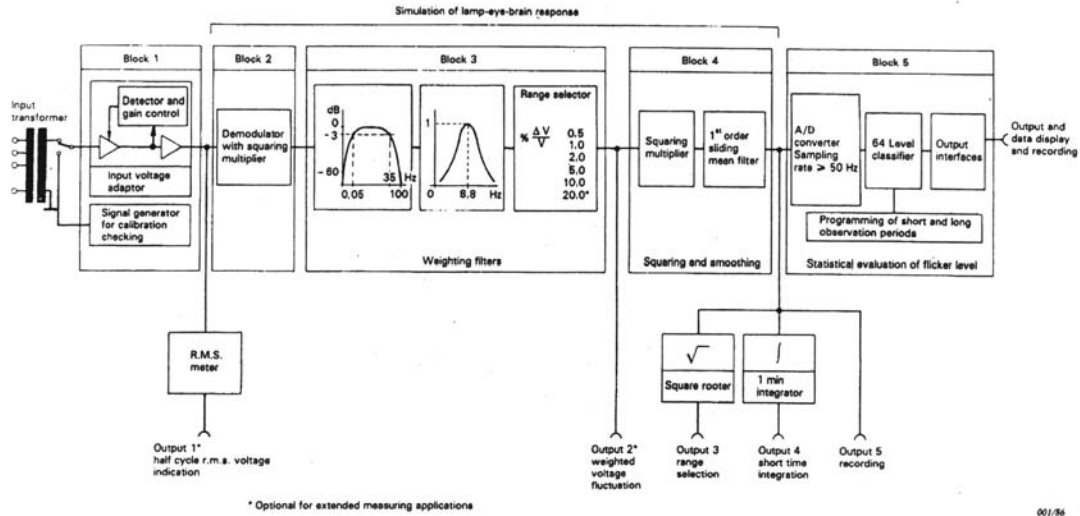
Simulation of lamp-eye-brain response

Block 1

Input transformer

Detector and gain control

Input voltage adaptor

Signal generator for calibration checking

Block 2

Demodulator with squaring multiplier

Block 3

dB
0
- 3
- 60
0.05
35
100
Hz

1
0
8.8
Hz

Range selector
% $\frac{\Delta V}{V}$
0.5
1.0
2.0
5.0
10.0
20.0*

Weighting filters

Block 4

Squaring multiplier

1$^{st}$ order sliding mean filter

Squaring and smoothing

Block 5

A/D converter Sampling rate > 50 Hz

64 Level classifier

Output interfaces

Output and data display and recording

Programming of short and long observation periods

Statistical evaluation of flicker level

R.M.S. meter

Output 1* half cycle r.m.s. voltage indication

Output 2* weighted voltage fluctuation

$\sqrt{\ }$
Square rooter

$\int$
1 min integrator

Output 3 range selection

Output 4 short time integration

Output 5 recording

* Optional for extended measuring applications

001/86